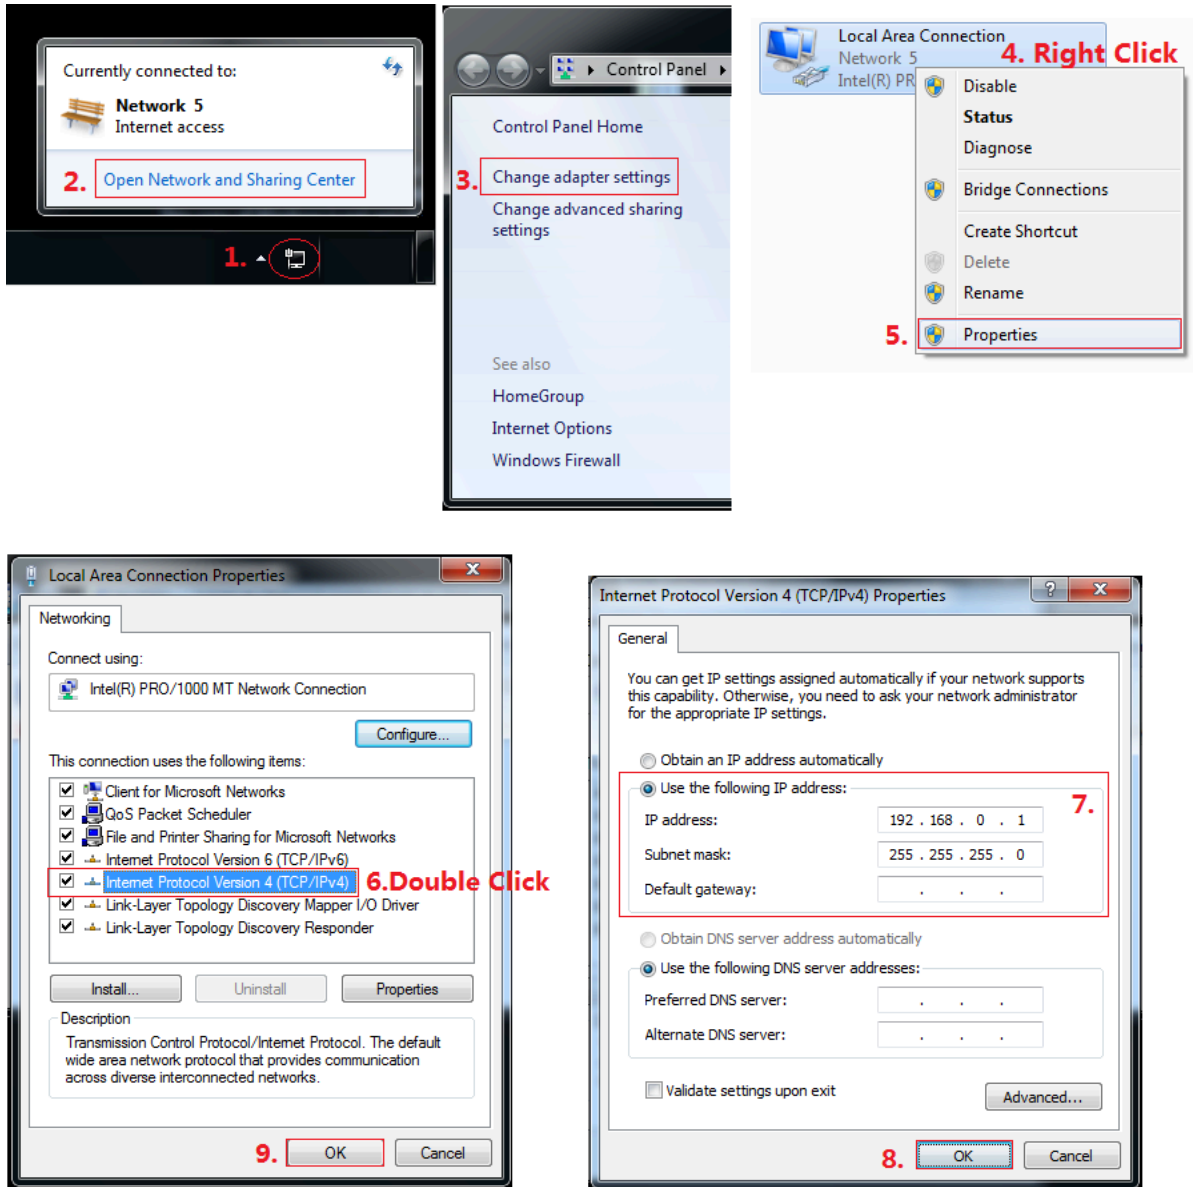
Currently connected to:

Network 5
Internet access

2. Open Network and Sharing Center

1.

Control Panel

Control Panel Home

3. Change adapter settings

Change advanced sharing settings

See also

HomeGroup

Internet Options

Windows Firewall

Local Area Connection
Network 5
Intel(R) PR

4. Right Click

Disable
Status
Diagnose
Bridge Connections
Create Shortcut
Delete
Rename
5. Properties

Local Area Connection Properties

Networking

Connect using:

Intel(R) PRO/1000 MT Network Connection

Configure...

This connection uses the following items:

Client for Microsoft Networks
QoS Packet Scheduler
File and Printer Sharing for Microsoft Networks
Internet Protocol Version 6 (TCP/IPv6)
Internet Protocol Version 4 (TCP/IPv4) 6.Double Click
Link-Layer Topology Discovery Mapper I/O Driver
Link-Layer Topology Discovery Responder

Install... Uninstall Properties

Description

Transmission Control Protocol/Internet Protocol. The default wide area network protocol that provides communication across diverse interconnected networks.

9. OK Cancel

Internet Protocol Version 4 (TCP/IPv4) Properties

General

You can get IP settings assigned automatically if your network supports this capability. Otherwise, you need to ask your network administrator for the appropriate IP settings.

Obtain an IP address automatically

Use the following IP address:

7.

IP address: 192 . 168 . 0 . 1

Subnet mask: 255 . 255 . 255 . 0

Default gateway: . . .

Obtain DNS server address automatically

Use the following DNS server addresses:

Preferred DNS server: . . .

Alternate DNS server: . . .

Validate settings upon exit

Advanced...

8. OK Cancel